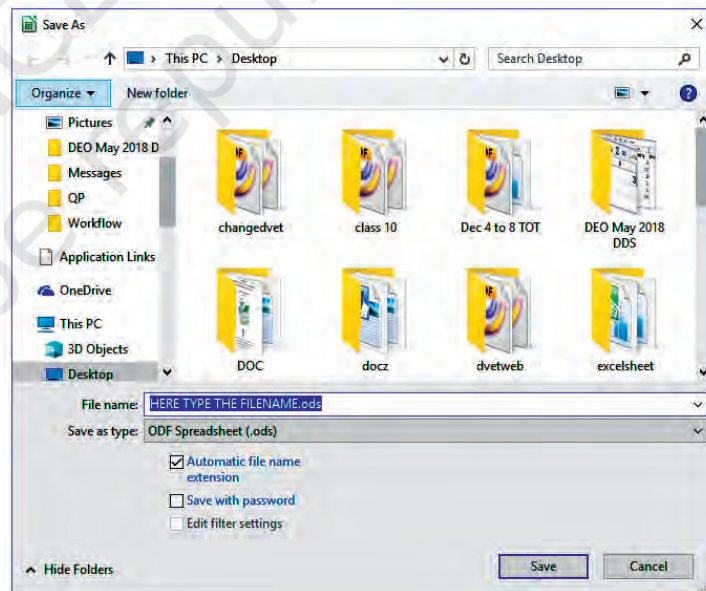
Save As

This PC > Desktop

Search Desktop

Organize ▾

New folder

Pictures

DEO May 2018 D

Messages

QP

Workflow

Application Links

OneDrive

This PC

3D Objects

Desktop

changedvet

class 10

Dec 4 to 8 TOT

DEO May 2018 DDS

DOC

docz

dvetweb

excelsheet

File name: HERE TYPE THE FILENAME.ods

Save as type: ODF Spreadsheet (.ods)

Automatic file name extension

Save with password

Edit filter settings

Hide Folders

Save

Cancel